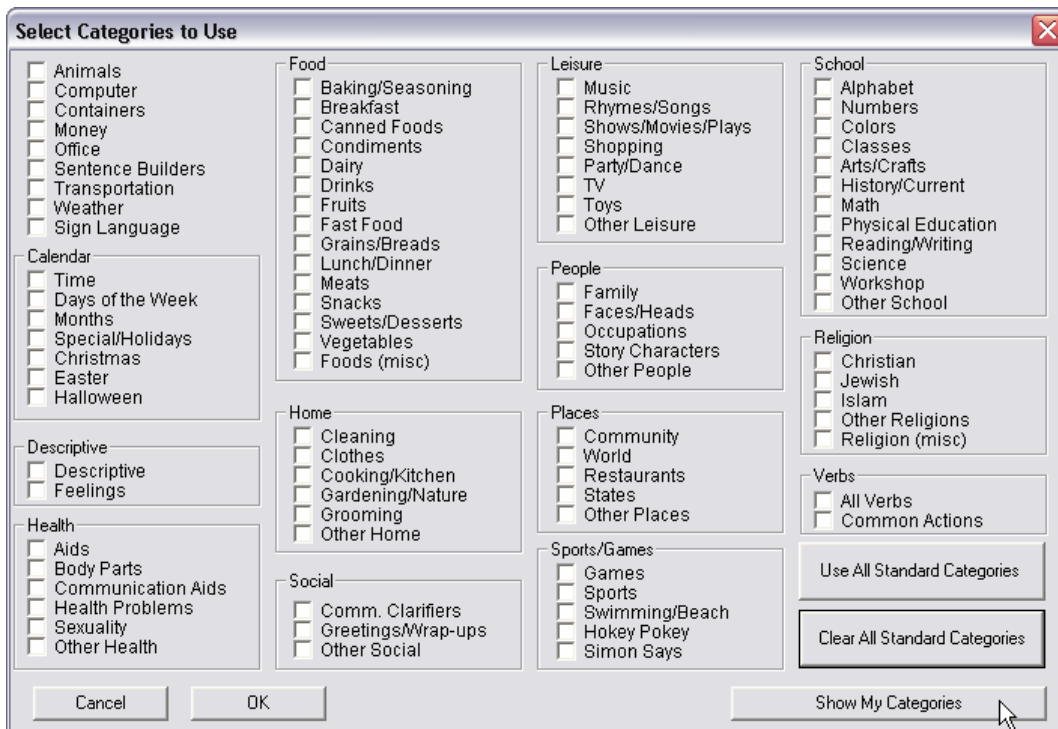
Select Categories to Use

Animals
Computer
Containers
Money
Office
Sentence Builders
Transportation
Weather
Sign Language

Calendar
Time
Days of the Week
Months
Special/Holidays
Christmas
Easter
Halloween

Descriptive
Descriptive
Feelings

Health
Aids
Body Parts
Communication Aids
Health Problems
Sexuality
Other Health

Food
Baking/Seasoning
Breakfast
Canned Foods
Condiments
Dairy
Drinks
Fruits
Fast Food
Grains/Breads
Lunch/Dinner
Meats
Snacks
Sweets/Desserts
Vegetables
Foods (misc)

Home
Cleaning
Clothes
Cooking/Kitchen
Gardening/Nature
Grooming
Other Home

Social
Comm. Clarifiers
Greetings/Wrap-ups
Other Social

Leisure
Music
Rhymes/Songs
Shows/Movies/Plays
Shopping
Party/Dance
TV
Toys
Other Leisure

People
Family
Faces/Heads
Occupations
Story Characters
Other People

Places
Community
World
Restaurants
States
Other Places

Sports/Games
Games
Sports
Swimming/Beach
Hokey Pokey
Simon Says

School
Alphabet
Numbers
Colors
Classes
Arts/Crafts
History/Current
Math
Physical Education
Reading/Writing
Science
Workshop
Other School

Religion
Christian
Jewish
Islam
Other Religions
Religion (misc)

Verbs
All Verbs
Common Actions

Use All Standard Categories

Clear All Standard Categories

Cancel
OK
Show My Categories